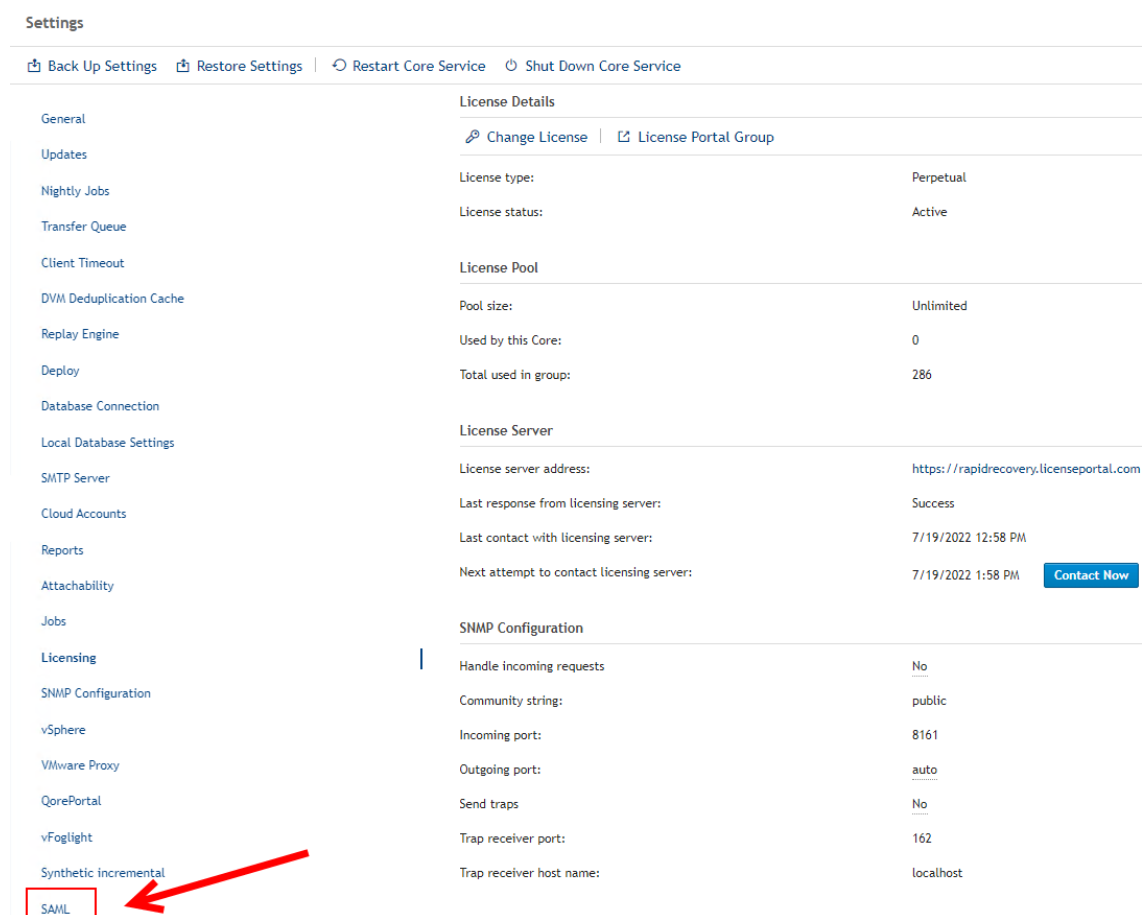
Settings

Back Up Settings | Restore Settings | Restart Core Service | Shut Down Core Service

General
Updates
Nightly Jobs
Transfer Queue
Client Timeout
DVM Deduplication Cache
Replay Engine
Deploy
Database Connection
Local Database Settings
SMTP Server
Cloud Accounts
Reports
Attachability
Jobs
Licensing
SNMP Configuration
vSphere
VMware Proxy
QorePortal
vFoglight
Synthetic incremental
SAML

License Details

Change License | License Portal Group

| | |
|---|---|
| License type: | Perpetual |
| License status: | Active |

License Pool

| | |
|---|---|
| Pool size: | Unlimited |
| Used by this Core: | 0 |
| Total used in group: | 286 |

License Server

| | |
|---|---|
| License server address: | https://rapidrecovery.licenseportal.com |
| Last response from licensing server: | Success |
| Last contact with licensing server: | 7/19/2022 12:58 PM |
| Next attempt to contact licensing server: | 7/19/2022 1:58 PM Contact Now |

SNMP Configuration

| | |
|---|---|
| Handle incoming requests | No |
| Community string: | public |
| Incoming port: | 8161 |
| Outgoing port: | auto |
| Send traps | No |
| Trap receiver port: | 162 |
| Trap receiver host name: | localhost |